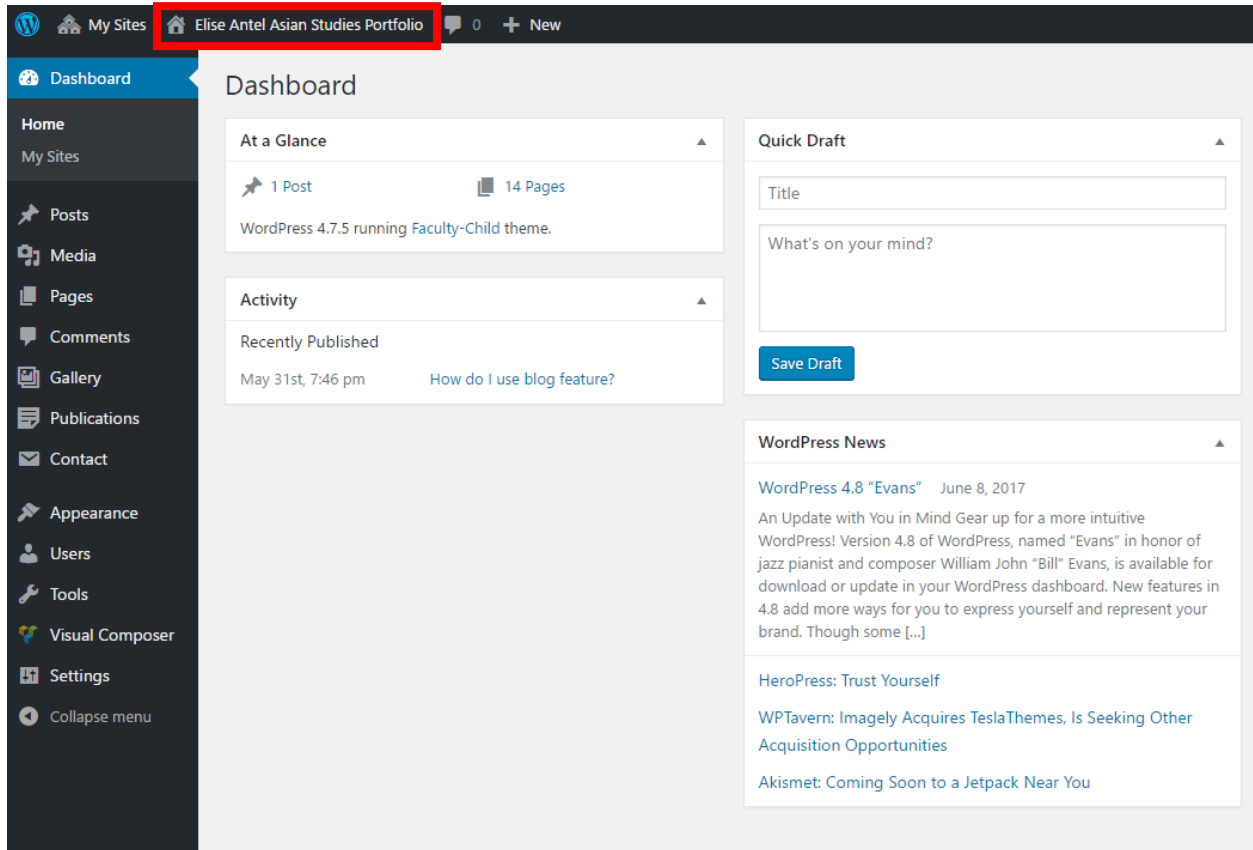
My Sites Elise Antel Asian Studies Portfolio 0 New

Dashboard
Home
My Sites
Posts
Media
Pages
Comments
Gallery
Publications
Contact
Appearance
Users
Tools
Visual Composer
Settings
Collapse menu

Dashboard

At a Glance
1 Post
14 Pages
WordPress 4.7.5 running Faculty-Child theme.

Activity
Recently Published
May 31st, 7:46 pm How do I use blog feature?

Quick Draft
Title
What's on your mind?
Save Draft

WordPress News
WordPress 4.8 "Evans" June 8, 2017
An Update with You in Mind Gear up for a more intuitive WordPress! Version 4.8 of WordPress, named "Evans" in honor of jazz pianist and composer William John "Bill" Evans, is available for download or update in your WordPress dashboard. New features in 4.8 add more ways for you to express yourself and represent your brand. Though some […]

HeroPress: Trust Yourself

WPTavern: Imagely Acquires TeslaThemes, Is Seeking Other Acquisition Opportunities

Akismet: Coming Soon to a Jetpack Near You